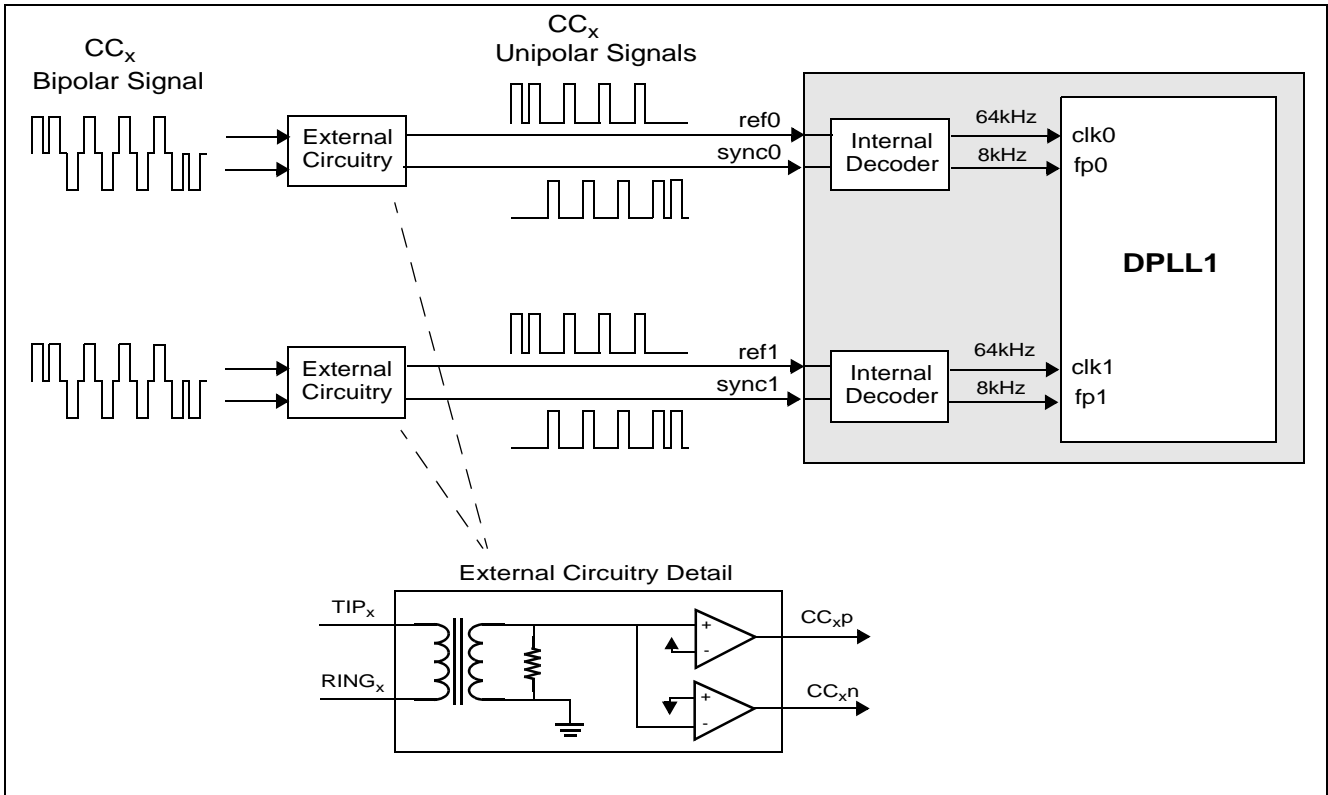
$CC_x$
Bipolar Signal

$CC_x$
Unipolar Signals

External Circuitry

ref0

sync0

Internal Decoder

64kHz

8kHz

clk0

fp0

DPLL1

External Circuitry

ref1

sync1

Internal Decoder

64kHz

8kHz

clk1

fp1

External Circuitry Detail

$TIP_x$

$RING_x$

+

-

+

-

$CC_xp$

$CC_xn$